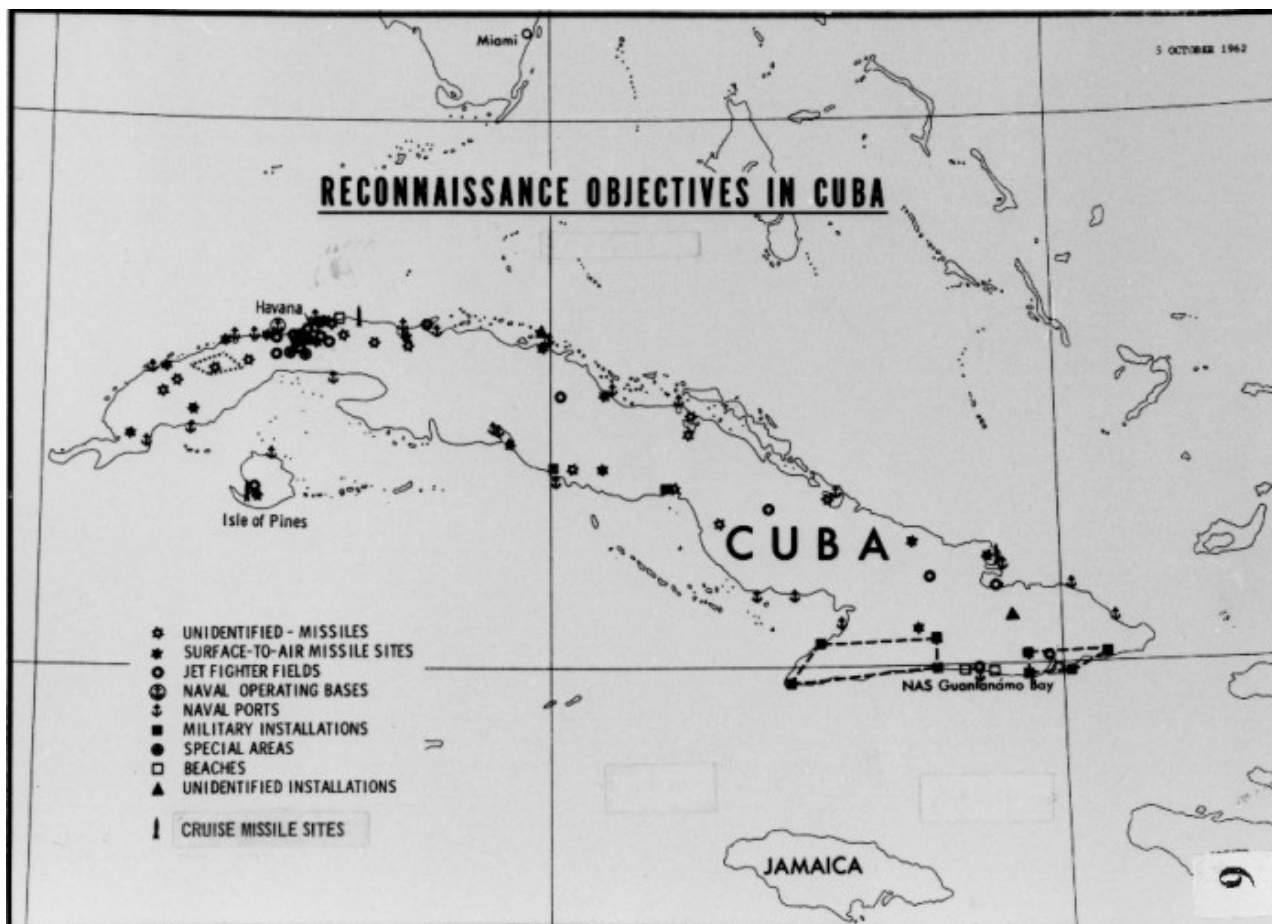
5 OCTOBER 1962

Miami

RECONNAISSANCE OBJECTIVES IN CUBA

Havana

Isle of Pines

CUBA

NAS Guantanamo Bay

UNIDENTIFIED - MISSILES
SURFACE-TO-AIR MISSILE SITES
JET FIGHTER FIELDS
NAVAL OPERATING BASES
NAVAL PORTS
MILITARY INSTALLATIONS
SPECIAL AREAS
BEACHES
UNIDENTIFIED INSTALLATIONS

CRUISE MISSILE SITES

JAMAICA

9